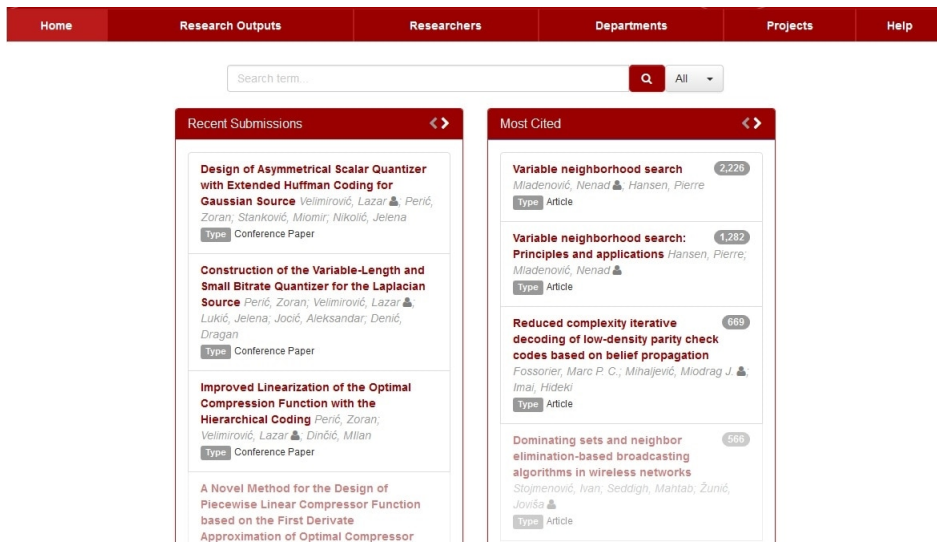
Home
Research Outputs
Researchers
Departments
Projects
Help

Search term...
All

Recent Submissions

Design of Asymmetrical Scalar Quantizer with Extended Huffman Coding for Gaussian Source Velimirović, Lazar; Perić, Zoran; Stanković, Miomir; Nikolić, Jelena
Type Conference Paper

Construction of the Variable-Length and Small Bitrate Quantizer for the Laplacian Source Perić, Zoran; Velimirović, Lazar; Lukić, Jelena; Jocić, Aleksandar; Denić, Dragan
Type Conference Paper

Improved Linearization of the Optimal Compression Function with the Hierarchical Coding Perić, Zoran; Velimirović, Lazar; Dinčić, Milan
Type Conference Paper

A Novel Method for the Design of Piecewise Linear Compressor Function based on the First Derivate Approximation of Optimal Compressor

Most Cited

Variable neighborhood search Mladenović, Nenad; Hansen, Pierre
2,226
Type Article

Variable neighborhood search: Principles and applications Hansen, Pierre; Mladenović, Nenad
1,282
Type Article

Reduced complexity iterative decoding of low-density parity check codes based on belief propagation Fossorier, Marc P. C.; Mihaljević, Miodrag J.; Imai, Hideki
669
Type Article

Dominating sets and neighbor elimination-based broadcasting algorithms in wireless networks Stojmenović, Ivan; Seddigh, Mahtab; Žunić, Joviša
566
Type Article